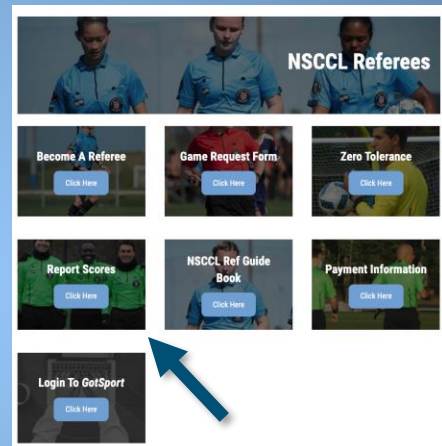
NSCCL Referees

Become A Referee
Click Here

Game Request Form
Click Here

Zero Tolerance
Click Here

Report Scores
Click Here

NSCCL Ref Guide Book
Click Here

Payment Information
Click Here

Login To GotSport
Click Here